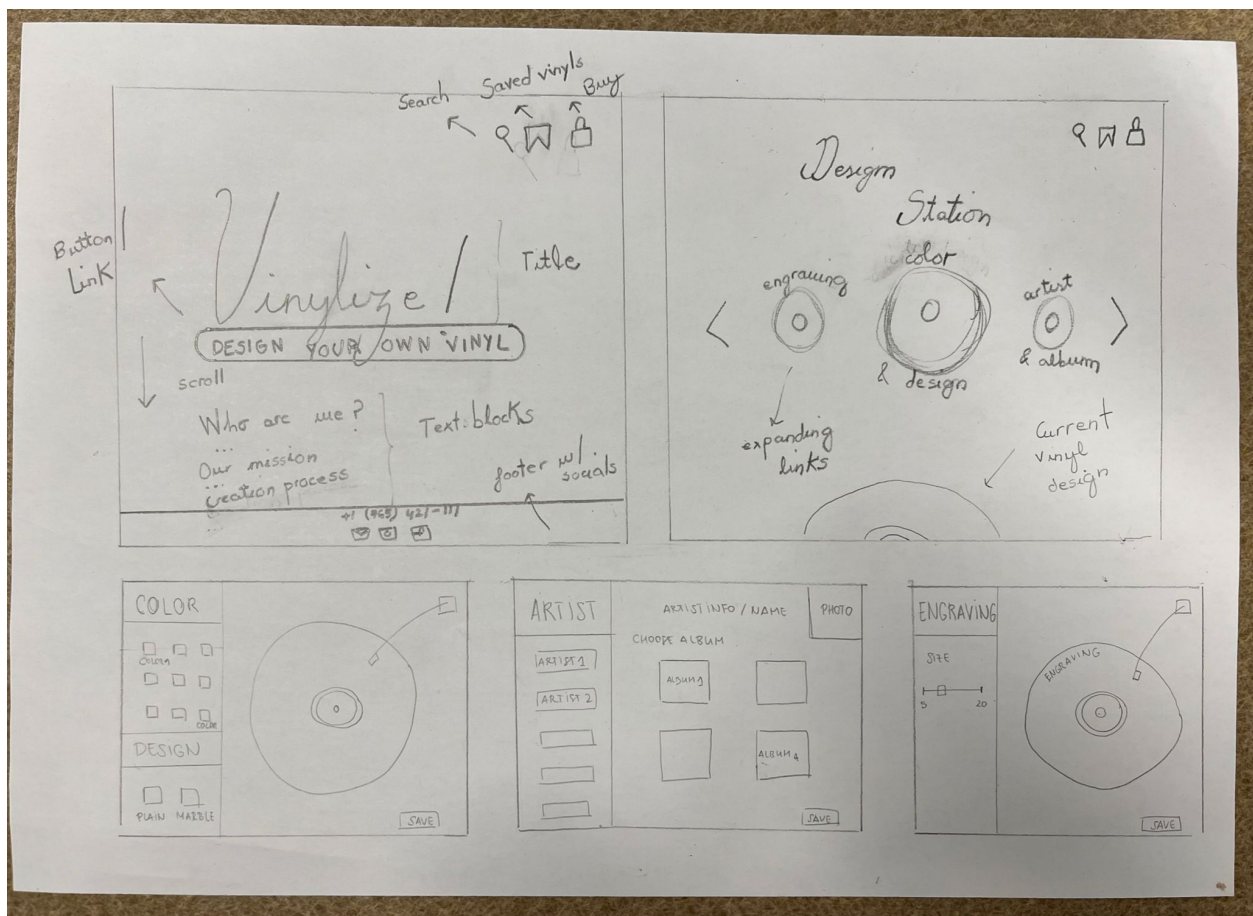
Search
Saved vinyls
Buy

Button
Link

Vinylize!
Title
DESIGN YOUR OWN VINYL

scroll

Who are we?
...
Our mission
...
Creation process
...
Text blocks

footer w/ socials
+1 (465) 421-111

Design
Station
engraving
color
& design
artist
& album
expanding
links
Current
vinyl
design

COLOR
COLOR
COLOR
DESIGN
PLAIN MARBLE
SAVE

ARTIST
ARTIST INFO / NAME
PHOTO
CHOOSE ALBUM
ARTIST 1
ARTIST 2
ALBUM 1
ALBUM 4
SAVE

ENGRAVING
SIZE
5
20
ENGRAVING
SAVE